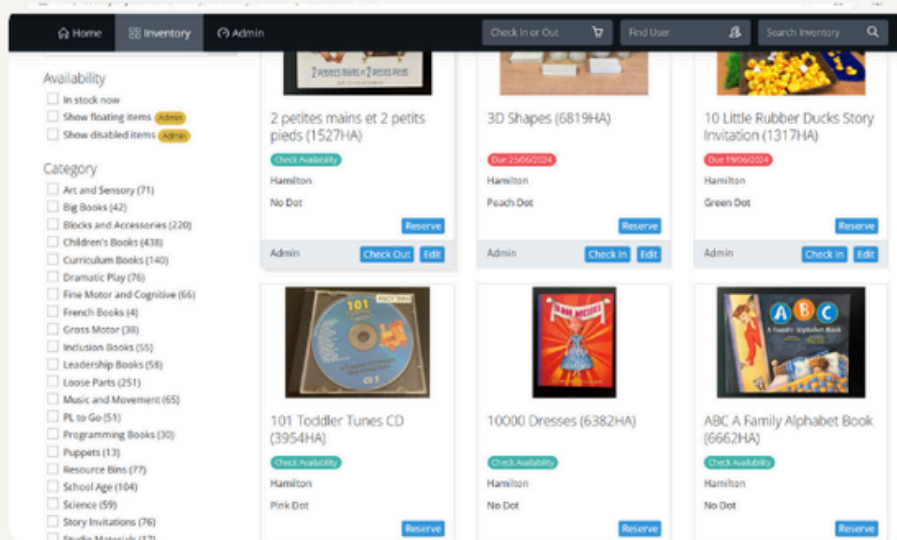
Home Inventory Admin Check In or Out Find User Search Inventory

Availability
In stock now
Show floating items Admin
Show disabled items Admin

Category
Art and Sensory (71)
Big Books (42)
Blocks and Accessories (220)
Children's Books (438)
Curriculum Books (140)
Dramatic Play (76)
Fine Motor and Cognitive (66)
French Books (4)
Gross Motor (38)
Inclusion Books (55)
Leadership Books (58)
Loose Parts (251)
Music and Movement (65)
PL to Go (51)
Programming Books (30)
Puppets (13)
Resource Bins (77)
School Age (104)
Science (59)
Story Invitations (76)
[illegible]

2 petites mains et 2 petits pieds (1527HA)
Check Availability
Hamilton
No Dot
Reserve
Admin Check Out Edit

3D Shapes (6819HA)
Due 25/06/2024
Hamilton
Peach Dot
Reserve
Admin Check In Edit

10 Little Rubber Ducks Story Invitation (1317HA)
Due 19/06/2024
Hamilton
Green Dot
Reserve
Admin Check In Edit

101 Toddler Tunes CD (3954HA)
Check Availability
Hamilton
Pink Dot
Reserve

10000 Dresses (6382HA)
Check Availability
Hamilton
No Dot
Reserve

ABC A Family Alphabet Book (6662HA)
Check Availability
Hamilton
No Dot
Reserve